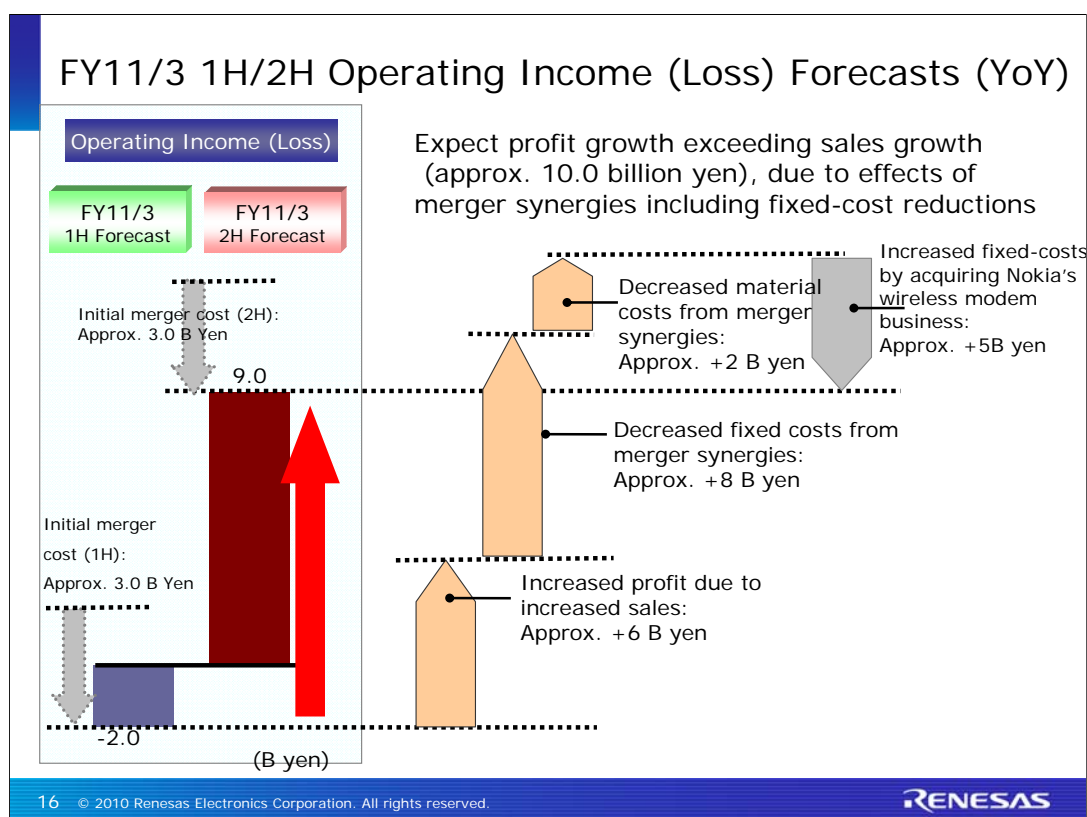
FY11/3 1H/2H Operating Income (Loss) Forecasts (YoY)

Operating Income (Loss)

FY11/3 1H Forecast

FY11/3 2H Forecast

Expect profit growth exceeding sales growth (approx. 10.0 billion yen), due to effects of merger synergies including fixed-cost reductions

Initial merger cost (2H): Approx. 3.0 B Yen

9.0

Initial merger cost (1H): Approx. 3.0 B Yen

-2.0

(B yen)

Decreased material costs from merger synergies: Approx. +2 B yen

Increased fixed-costs by acquiring Nokia's wireless modem business: Approx. +5B yen

Decreased fixed costs from merger synergies: Approx. +8 B yen

Increased profit due to increased sales: Approx. +6 B yen

16 © 2010 Renesas Electronics Corporation. All rights reserved.

RENESAS